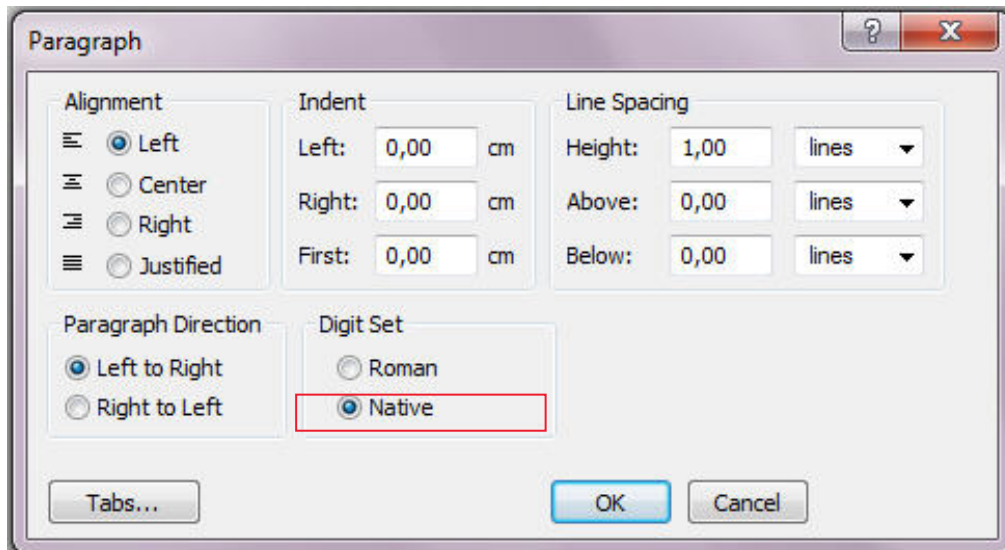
Paragraph

?

X

Alignment

Left

Center

Right

Justified

Indent

Left: 0,00 cm

Right: 0,00 cm

First: 0,00 cm

Line Spacing

Height: 1,00 lines

Above: 0,00 lines

Below: 0,00 lines

Paragraph Direction

Left to Right

Right to Left

Digit Set

Roman

Native

Tabs...

OK

Cancel